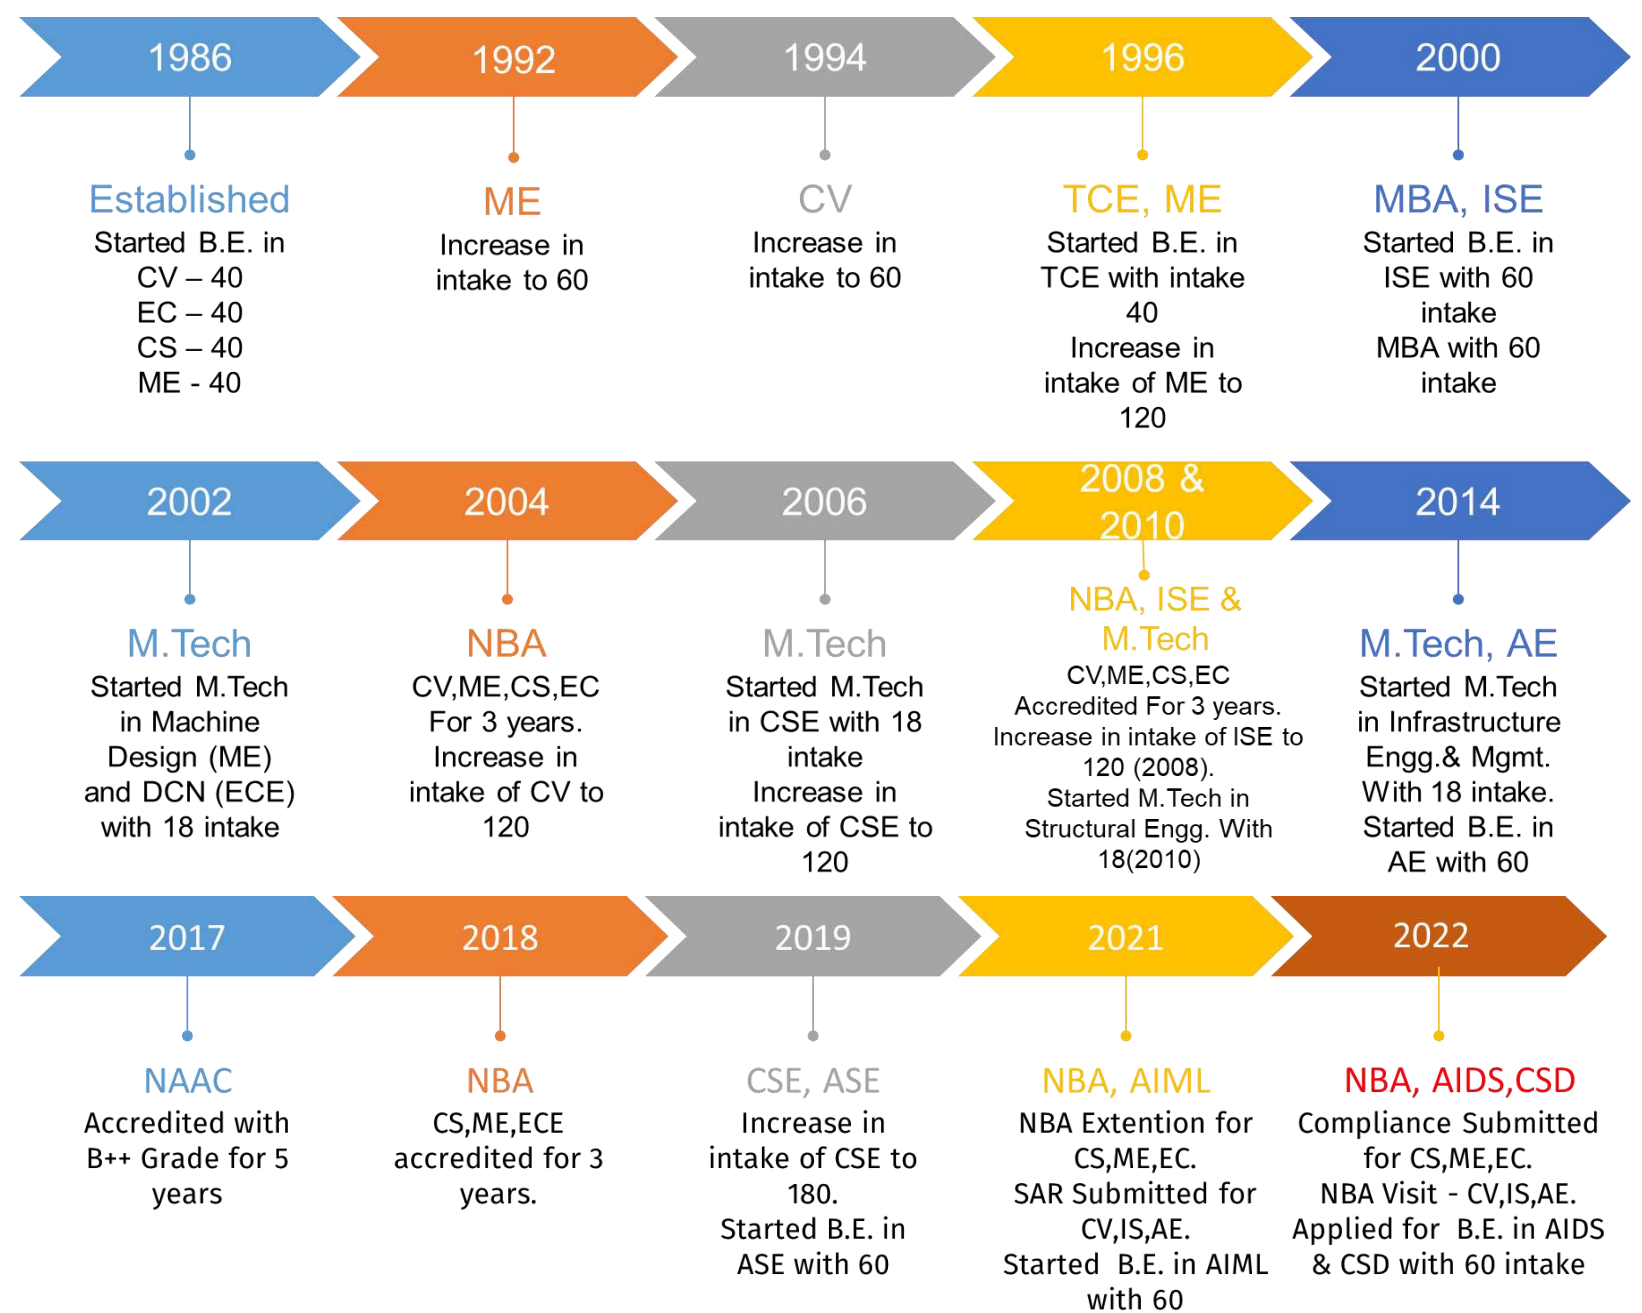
1986

Established
Started B.E. in
CV – 40
EC – 40
CS – 40
ME - 40

1992

ME
Increase in intake to 60

1994

CV
Increase in intake to 60

1996

TCE, ME
Started B.E. in TCE with intake 40
Increase in intake of ME to 120

2000

MBA, ISE
Started B.E. in ISE with 60 intake
MBA with 60 intake

2002

M.Tech
Started M.Tech in Machine Design (ME) and DCN (ECE) with 18 intake

2004

NBA
CV,ME,CS,EC For 3 years.
Increase in intake of CV to 120

2006

M.Tech
Started M.Tech in CSE with 18 intake
Increase in intake of CSE to 120

2008 & 2010

NBA, ISE & M.Tech
CV,ME,CS,EC
Accredited For 3 years.
Increase in intake of ISE to 120 (2008).
Started M.Tech in Structural Engg. With 18(2010)

2014

M.Tech, AE
Started M.Tech in Infrastructure Engg.& Mgmt. With 18 intake.
Started B.E. in AE with 60

2017

NAAC
Accredited with B++ Grade for 5 years

2018

NBA
CS,ME,ECE accredited for 3 years.

2019

CSE, ASE
Increase in intake of CSE to 180.
Started B.E. in ASE with 60

2021

NBA, AIML
NBA Extention for CS,ME,EC.
SAR Submitted for CV,IS,AE.
Started B.E. in AIML with 60

2022

NBA, AIDS,CSD
Compliance Submitted for CS,ME,EC.
NBA Visit - CV,IS,AE.
Applied for B.E. in AIDS & CSD with 60 intake